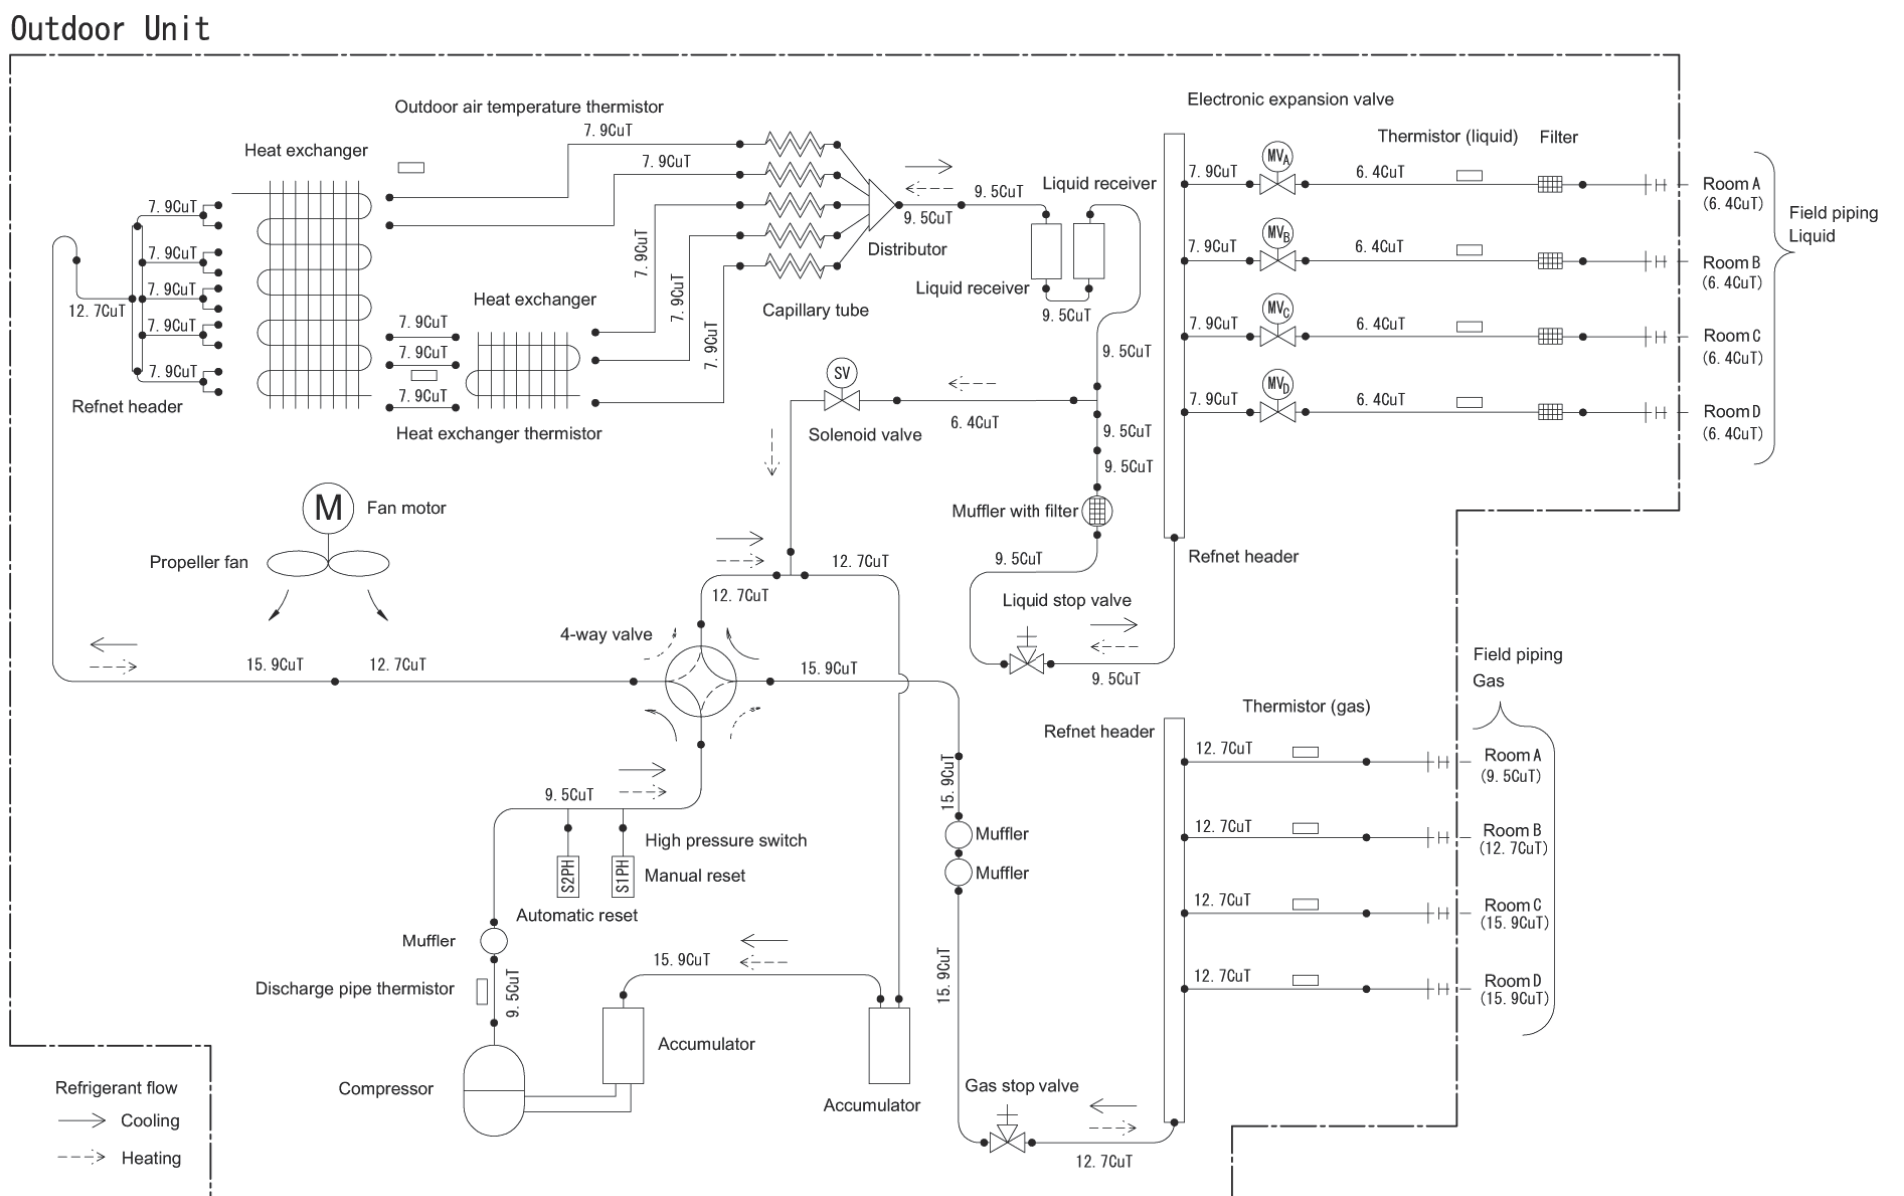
Outdoor Unit

Outdoor air temperature thermistor

7. 9CuT

7. 9CuT

Heat exchanger

7. 9CuT

7. 9CuT

7. 9CuT

7. 9CuT

7. 9CuT

12. 7CuT

Refnet header

Heat exchanger

7. 9CuT

7. 9CuT

7. 9CuT

Heat exchanger thermistor

7. 9CuT

7. 9CuT

7. 9CuT

Capillary tube

9. 5CuT

9. 5CuT

Distributor

Liquid receiver

Liquid receiver

9. 5CuT

9. 5CuT

SV

Solenoid valve

6. 4CuT

9. 5CuT

9. 5CuT

Muffler with filter

Electronic expansion valve

Thermistor (liquid)

Filter

7. 9CuT

$MV_A$

6. 4CuT

Room A (6. 4CuT)

7. 9CuT

$MV_B$

6. 4CuT

Room B (6. 4CuT)

7. 9CuT

$MV_C$

6. 4CuT

Room C (6. 4CuT)

7. 9CuT

$MV_D$

6. 4CuT

Room D (6. 4CuT)

Field piping Liquid

Refnet header

M

Fan motor

Propeller fan

12. 7CuT

12. 7CuT

4-way valve

15. 9CuT

12. 7CuT

15. 9CuT

9. 5CuT

Liquid stop valve

9. 5CuT

Field piping Gas

Thermistor (gas)

Refnet header

12. 7CuT

Room A (9. 5CuT)

12. 7CuT

Room B (12. 7CuT)

12. 7CuT

Room C (15. 9CuT)

12. 7CuT

Room D (15. 9CuT)

9. 5CuT

High pressure switch

S2PH

S1PH

Manual reset

Automatic reset

15. 9CuT

Muffler

Muffler

Muffler

Discharge pipe thermistor

9. 5CuT

15. 9CuT

15. 9CuT

Accumulator

Compressor

Accumulator

Gas stop valve

12. 7CuT

Refrigerant flow

Cooling

Heating